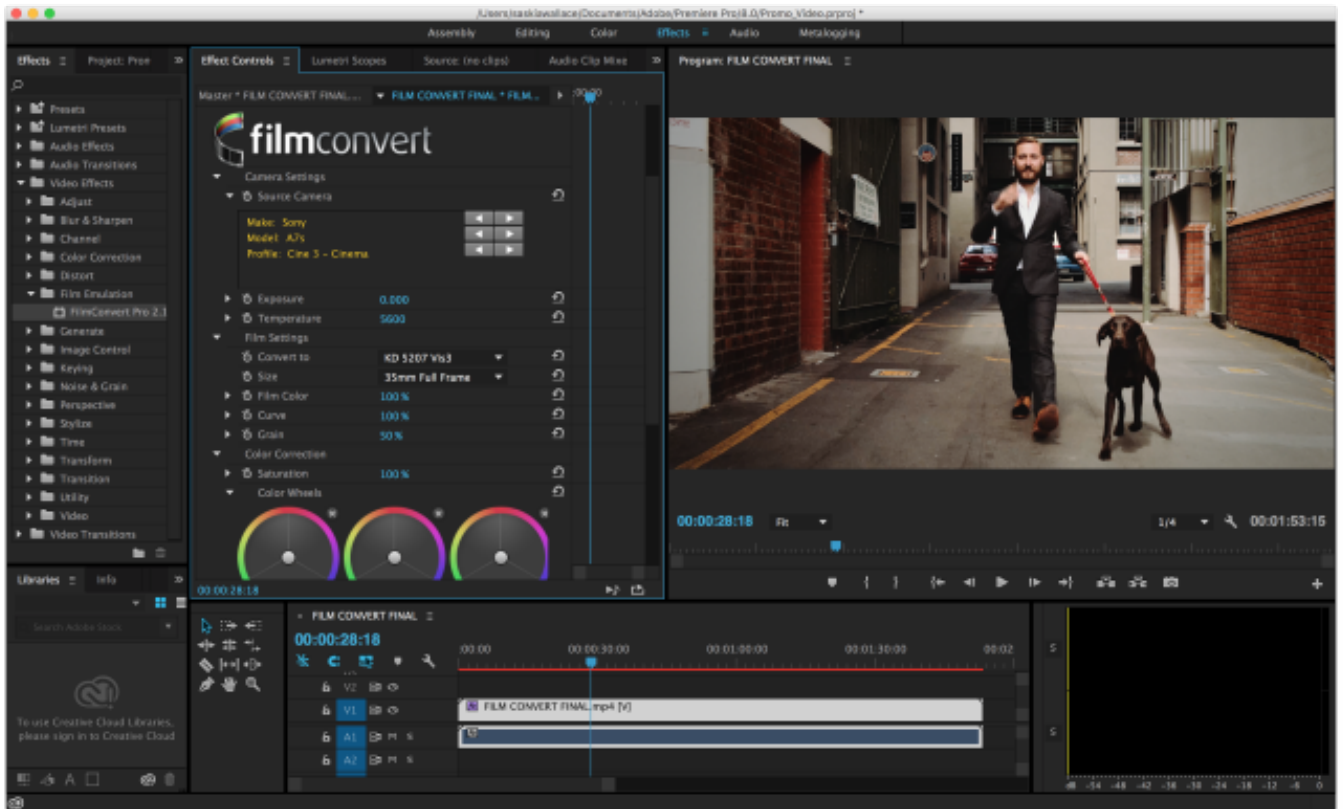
/Users/taskiawallace/Documents/Adobe/Premiere Pro/8.0/Promo_Video.prproj *

Assembly Editing Color Effects Audio Metalogging

Effects Project: Pron

Presets
Lumetri Presets
Audio Effects
Audio Transitions
Video Effects
Adjust
Blur & Sharpen
Channel
Color Correction
Distort
Film Emulation
FilmConvert Pro 2.1
Generate
Image Control
Keying
Noise & Grain
Perspective
Stylize
Time
Transform
Transition
Utility
Video
Video Transitions

Effect Controls Lumetri Scopes Source: (no clips) Audio Clip Mixe

Master * FILM CONVERT FINAL... FILM CONVERT FINAL * FILM...

filmconvert

Camera Settings
Source Camera
Make: Sony
Model: A7s
Profile: Cine 3 – Cinema
Exposure 0.000
Temperature 5600
Film Settings
Convert to KD 5207 Vis3
Size 35mm Full Frame
Film Color 100 %
Curve 100 %
Grain 50 %
Color Correction
Saturation 100 %
Color Wheels

00:00:28:18

Program: FILM CONVERT FINAL

00:00:28:18 Fit 1/4 00:01:53:15

Libraries Info

Search Adobe Stock

To use Creative Cloud Libraries, please sign in to Creative Cloud

FILM CONVERT FINAL
00:00:28:18
:00:00 00:00:30:00 00:01:00:00 00:01:30:00 00:02
V2
V1 FILM CONVERT FINAL.mp4 [V]
A1 M S
A2 M S

S
S
-54 -48 -42 -36 -30 -24 -18 -12 -6 0